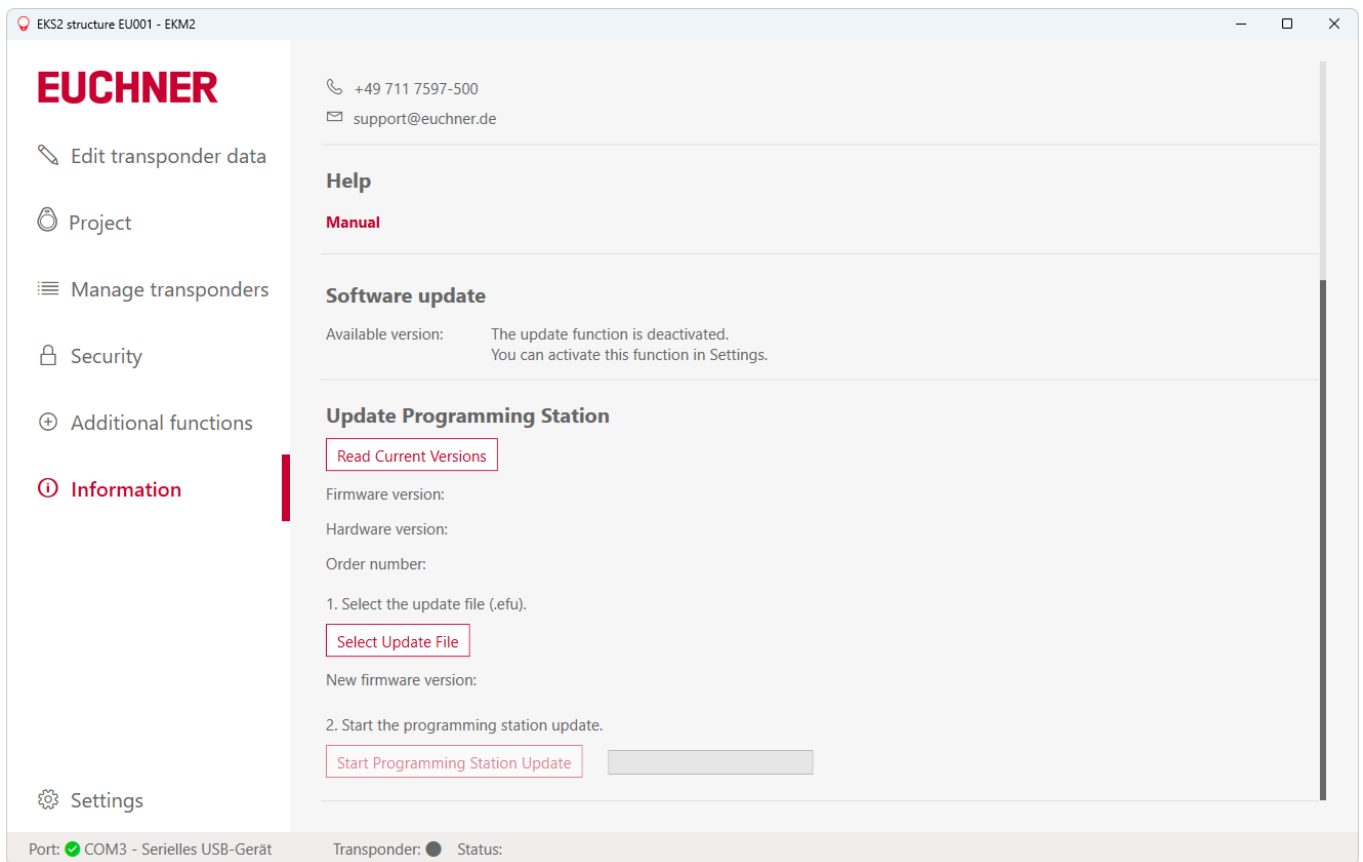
EKS2 structure EU001 - EKM2

EUCHNER

Edit transponder data

Project

Manage transponders

Security

Additional functions

Information

Settings

+49 711 7597-500

support@euchner.de

Help

Manual

Software update

Available version: The update function is deactivated.
You can activate this function in Settings.

Update Programming Station

Read Current Versions

Firmware version:

Hardware version:

Order number:

1. Select the update file (.efu).

Select Update File

New firmware version:

2. Start the programming station update.

Start Programming Station Update

Port: COM3 - Serielles USB-Gerät Transponder: Status: